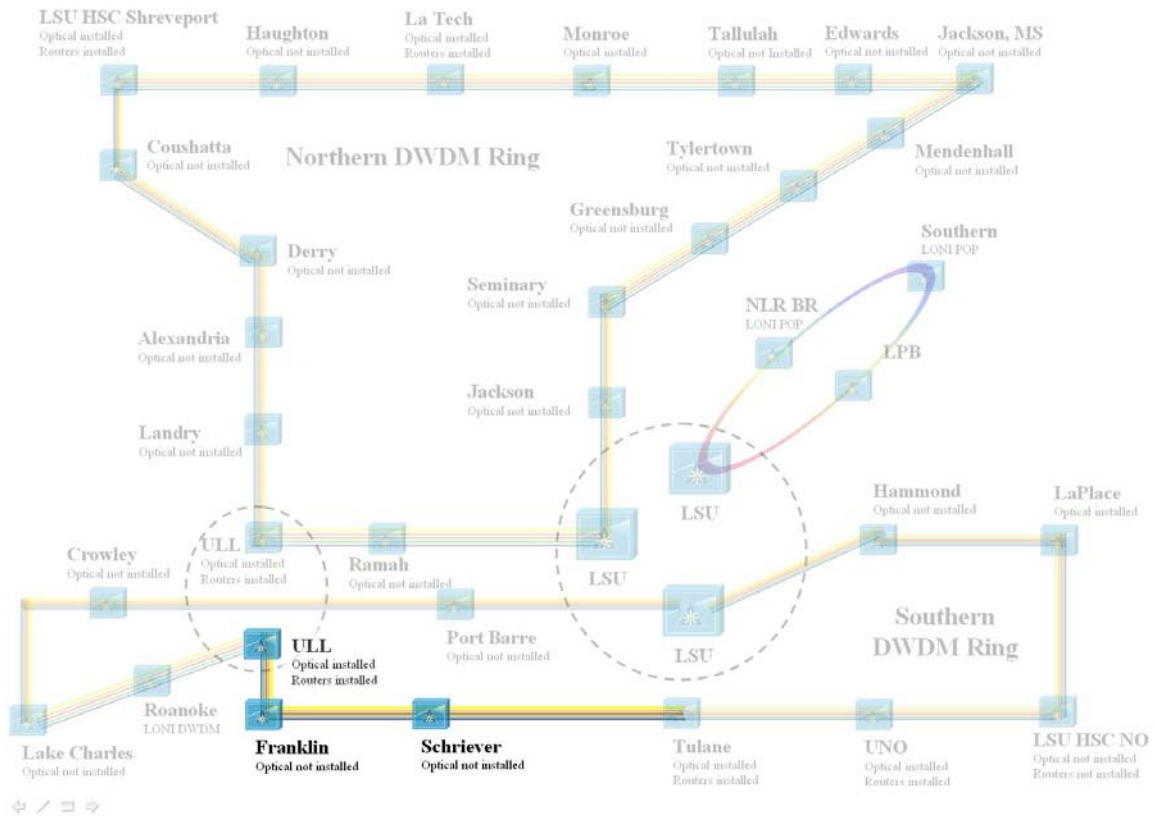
LSU HSC Shreveport
Optical installed
Routers installed

Haughton
Optical not installed

La Tech
Optical installed
Routers installed

Monroe
Optical installed

Tallulah
Optical not Installed

Edwards
Optical not installed

Jackson, MS
Optical not installed

Coushatta
Optical not installed

Northern DWDM Ring

Tylertown
Optical not installed

Mendenhall
Optical not installed

Greensburg
Optical not installed

Derry
Optical not installed

Southern
LONI POP

Seminary
Optical not installed

NLR BR
LONI POP

Alexandria
Optical not installed

LPB

Jackson
Optical not installed

Landry
Optical not installed

LSU

Hammond
Optical not installed

LaPlace
Optical installed

Crowley
Optical not installed

ULL
Optical installed
Routers installed

Ramah
Optical not installed

LSU

LSU

Southern
DWDM Ring

ULL
Optical installed
Routers installed

Port Barre
Optical not installed

Roanoke
LONI DWDM

Lake Charles
Optical not installed

Franklin
Optical not installed

Schriever
Optical not installed

Tulane
Optical installed
Routers installed

UNO
Optical installed
Routers installed

LSU HSC NO
Optical not installed
Routers installed